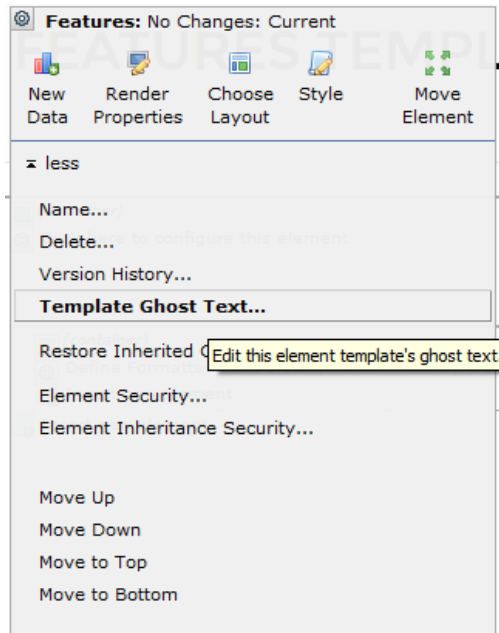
Features: No Changes: Current

New Data
Render Properties
Choose Layout
Style
Move Element

less

Name...
Delete...
Version History...
Template Ghost Text...

Restore Inherited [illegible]
Edit this element template's ghost text
Element Security...
Element Inheritance Security...

Move Up
Move Down
Move to Top
Move to Bottom